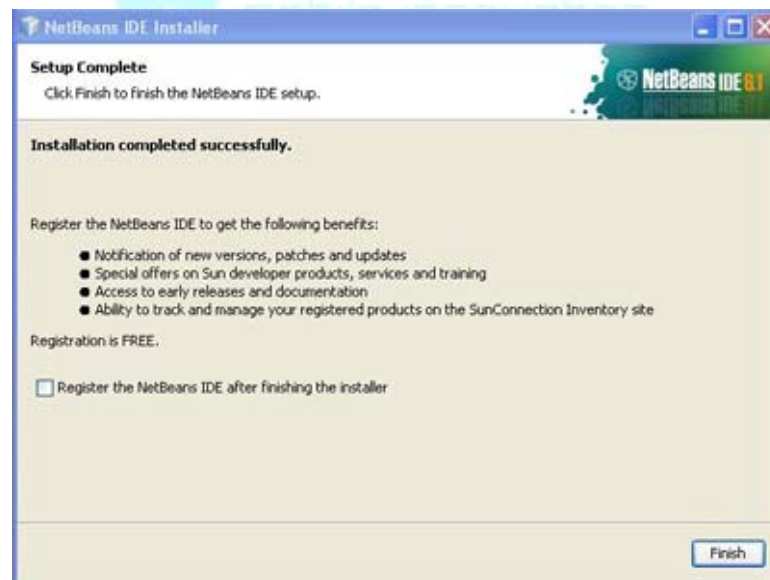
NetBeans IDE Installer

Setup Complete
Click Finish to finish the NetBeans IDE setup.

NetBeans IDE 6.1

Installation completed successfully.

Register the NetBeans IDE to get the following benefits:

- Notification of new versions, patches and updates
- Special offers on Sun developer products, services and training
- Access to early releases and documentation
- Ability to track and manage your registered products on the SunConnection Inventory site

Registration is FREE.

Register the NetBeans IDE after finishing the installer

Finish